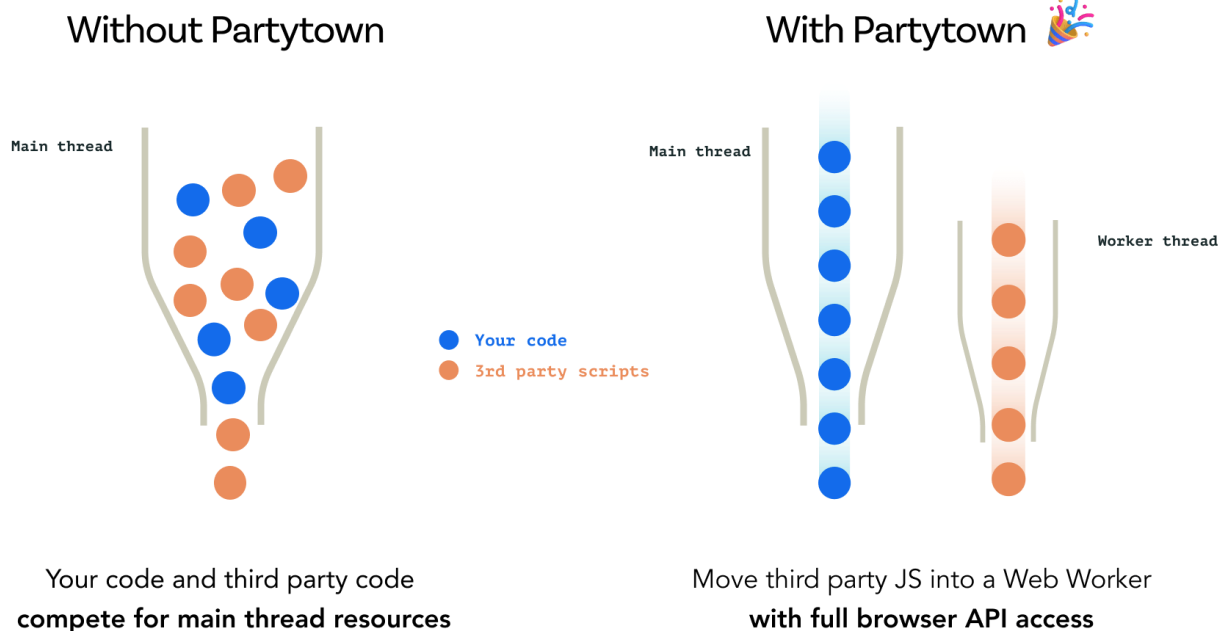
Without Partytown

Main thread

Your code

3rd party scripts

Your code and third party code
**compete for main thread resources**

With Partytown 🎉

Main thread

Worker thread

Move third party JS into a Web Worker
**with full browser API access**